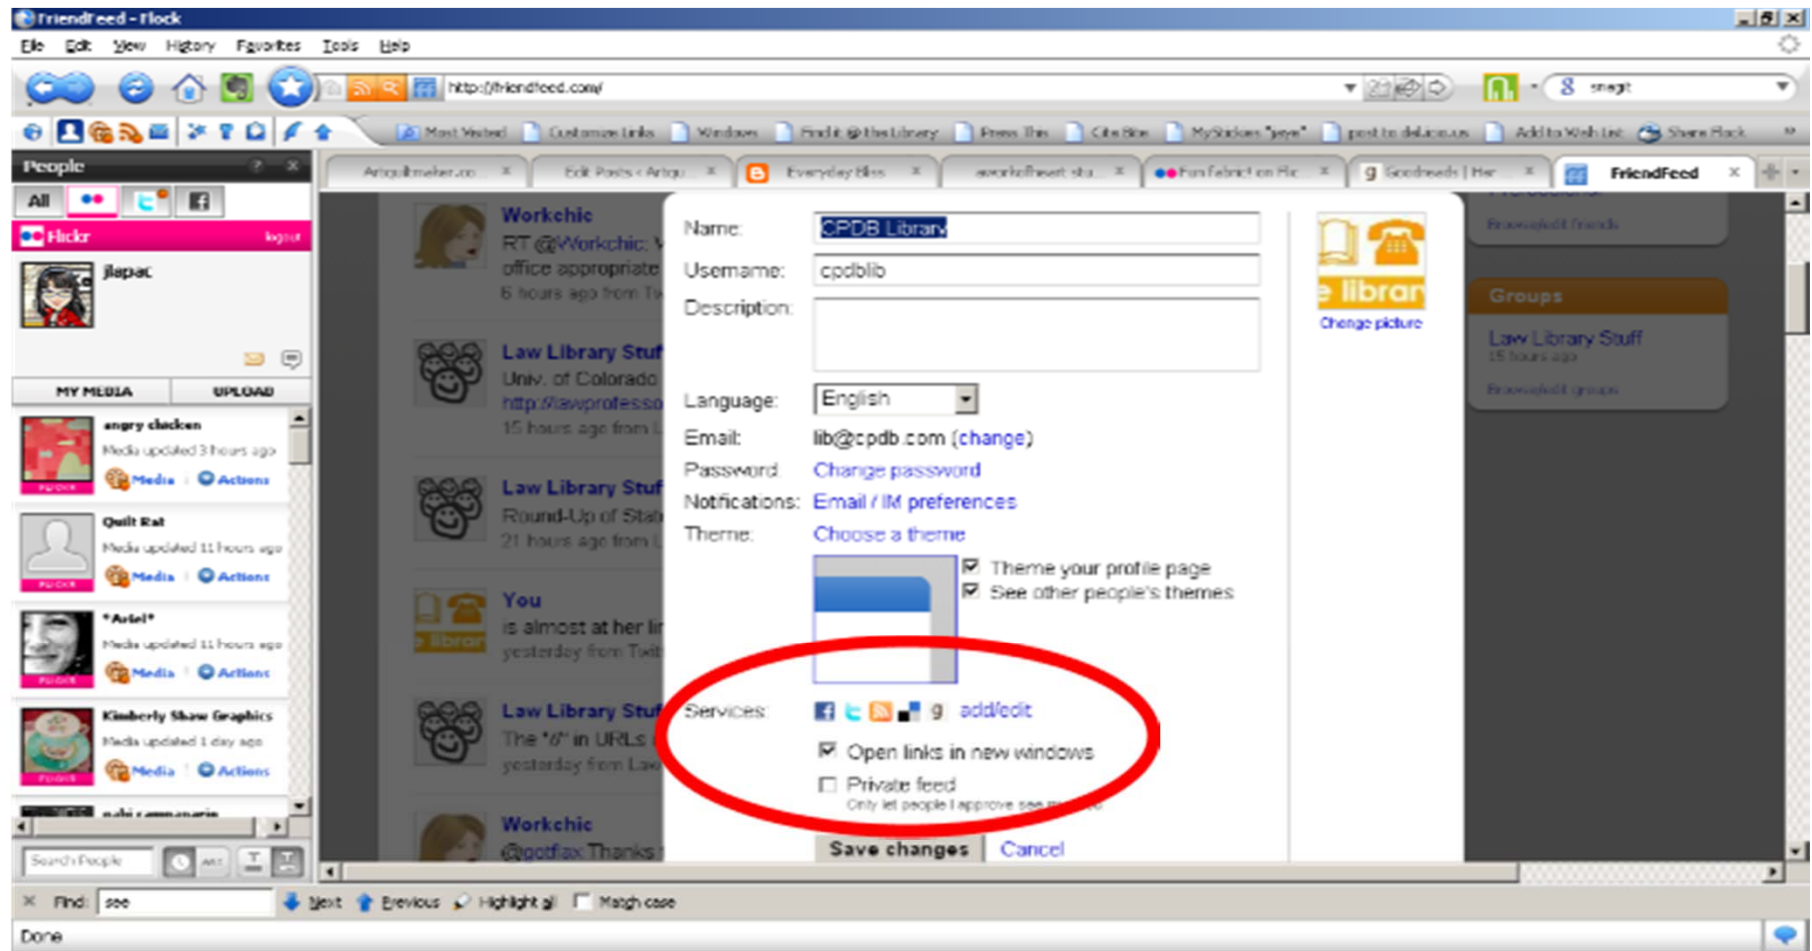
FriendFeed - Flock

File Edit View History Favorites Tools Help

http://friendfeed.com/

snagit

Most Visited Customize Links Windows Find it @ the Library Press This Cite Bite MyStickies "peye" post to del.icio.us Add to Wish List Share Flock

People

All

Flickr logout

jlapac

MY MEDIA UPLOAD

angry chicken
Media updated 3 hours ago
Media Actions

Quilt Rat
Media updated 11 hours ago
Media Actions

*Ariel*
Media updated 11 hours ago
Media Actions

Kimberly Shaw Graphics
Media updated 1 day ago
Media Actions

Search People

Artquiltmaker.co | Edit Posts < Artqu | Everyday Bliss | aworkofheart stu | Fun fabric! on Flic | Goodreads | Her | FriendFeed

Workchic
RT @Workchic: V office appropriate
6 hours ago from Tw

Law Library Stuf
Univ. of Colorado
http://lawprofesso
15 hours ago from L

Law Library Stuf
Round-Up of Stat
21 hours ago from L

You
is almost at her li
yesterday from Twit

Law Library Stuf
The "/" in URLs
yesterday from Law

Workchic
@gotfax Thanks

Name: CPDB Library
Username: cpdblib
Description:
Language: English
Email: lib@cpdb.com (change)
Password: Change password
Notifications: Email / IM preferences
Theme: Choose a theme
Theme your profile page
See other people's themes
Services: add/edit
Open links in new windows
Private feed
Only let people I approve see my feed
Save changes Cancel

Change picture

Groups
Law Library Stuff
15 hours ago

Find: see Next Previous Highlight all Match case

Done